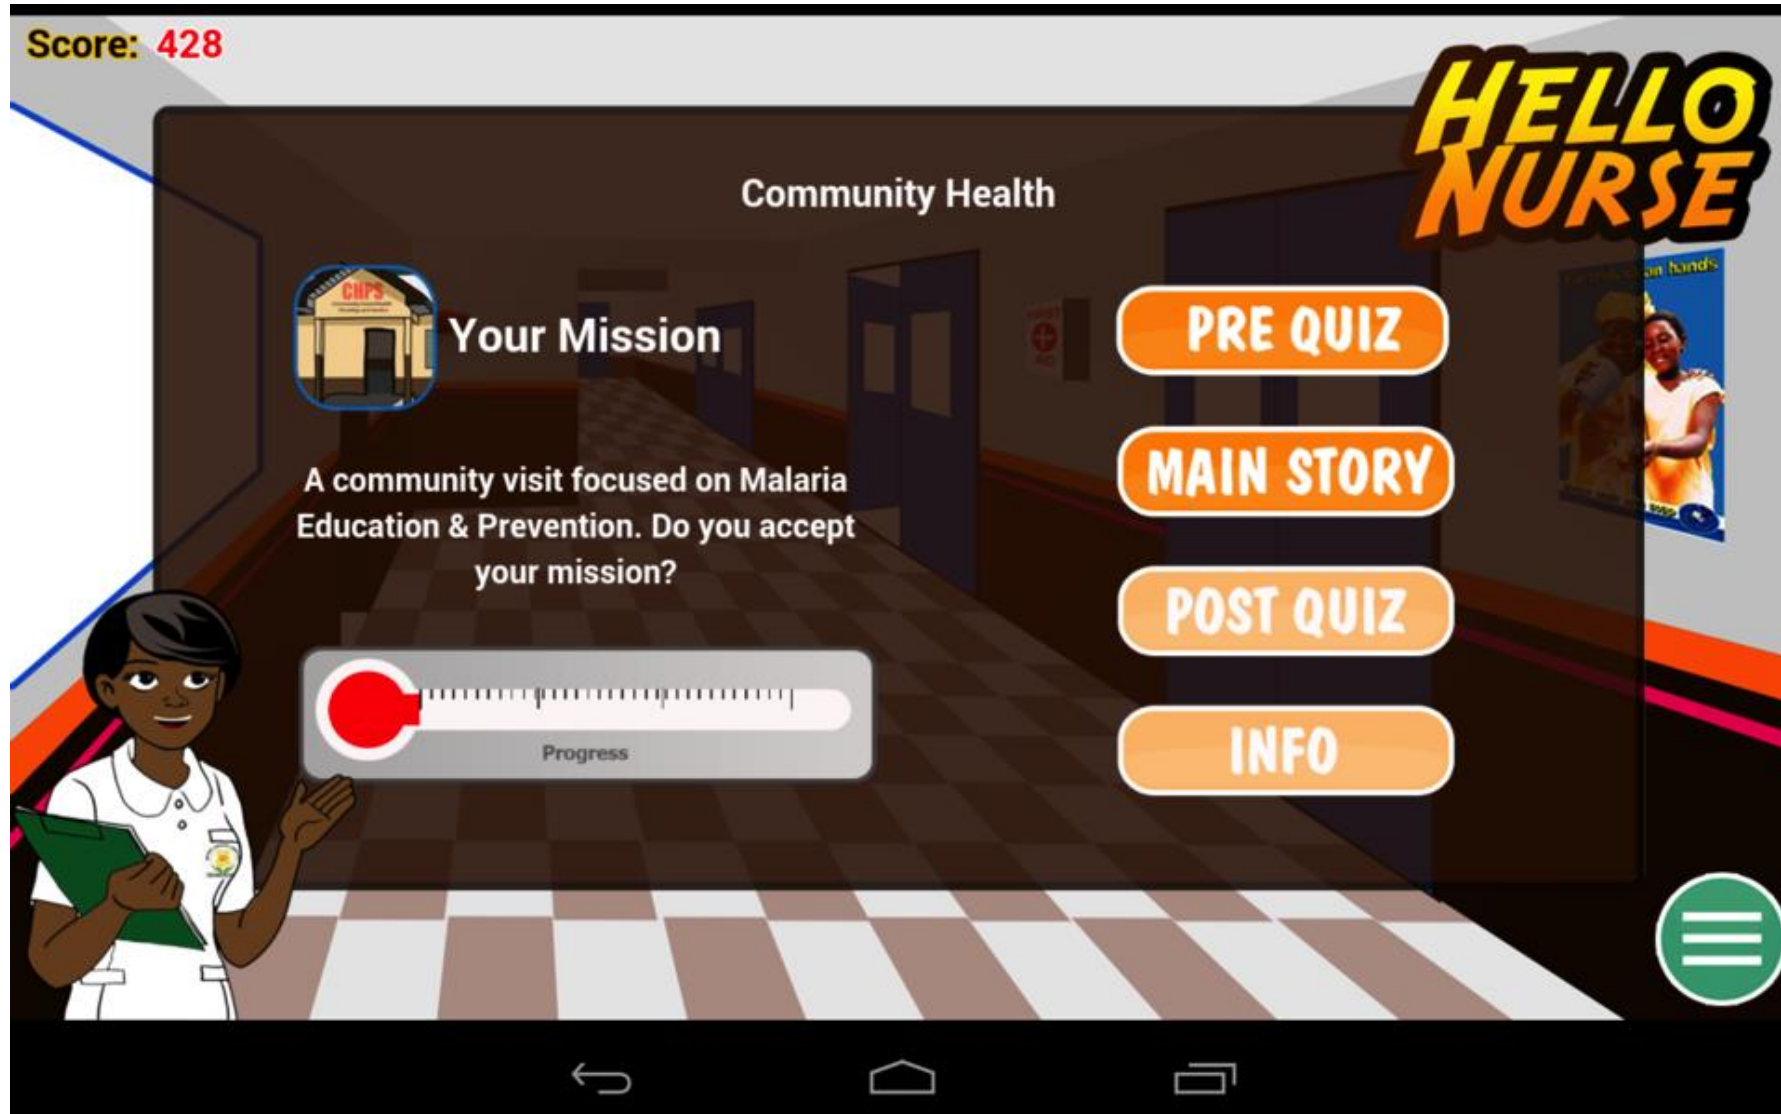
Score: 428

HELLO NURSE

Community Health

CHPS

Your Mission

A community visit focused on Malaria Education & Prevention. Do you accept your mission?

Progress

PRE QUIZ

MAIN STORY

POST QUIZ

INFO